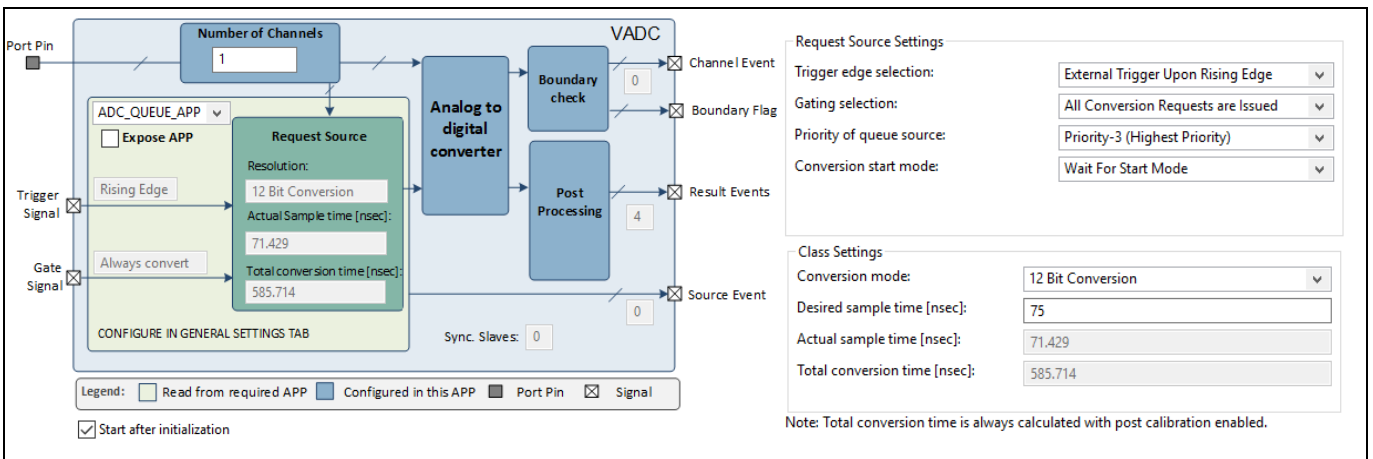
VADC

Number of Channels
1

Port Pin

ADC_QUEUE_APP
Expose APP

Request Source
Resolution:
12 Bit Conversion
Actual Sample time [nsec]:
71.429
Total conversion time [nsec]:
585.714

Trigger Signal
Rising Edge

Gate Signal
Always convert

CONFIGURE IN GENERAL SETTINGS TAB

Analog to digital converter

Boundary check

Post Processing

Channel Event
0
Boundary Flag
Result Events
4
Source Event
0

Sync. Slaves: 0

Legend: Read from required APP Configured in this APP Port Pin Signal

Start after initialization

Request Source Settings
Trigger edge selection: External Trigger Upon Rising Edge
Gating selection: All Conversion Requests are Issued
Priority of queue source: Priority-3 (Highest Priority)
Conversion start mode: Wait For Start Mode

Class Settings
Conversion mode: 12 Bit Conversion
Desired sample time [nsec]: 75
Actual sample time [nsec]: 71.429
Total conversion time [nsec]: 585.714

Note: Total conversion time is always calculated with post calibration enabled.